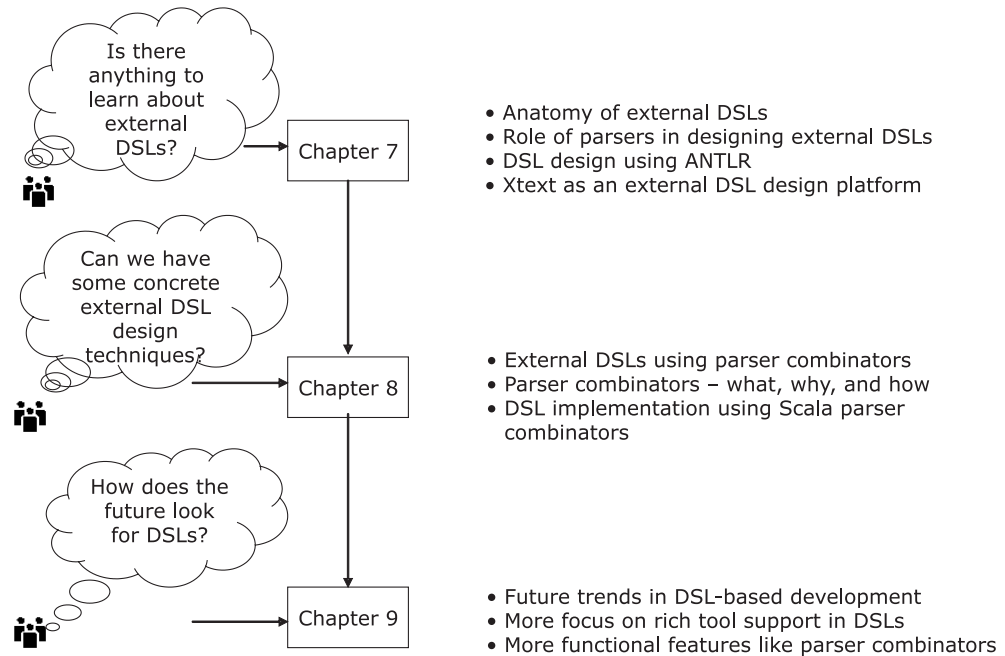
Is there anything to learn about external DSLs?

Chapter 7

• Anatomy of external DSLs
• Role of parsers in designing external DSLs
• DSL design using ANTLR
• Xtext as an external DSL design platform

Can we have some concrete external DSL design techniques?

Chapter 8

• External DSLs using parser combinators
• Parser combinators – what, why, and how
• DSL implementation using Scala parser combinators

How does the future look for DSLs?

Chapter 9

• Future trends in DSL-based development
• More focus on rich tool support in DSLs
• More functional features like parser combinators